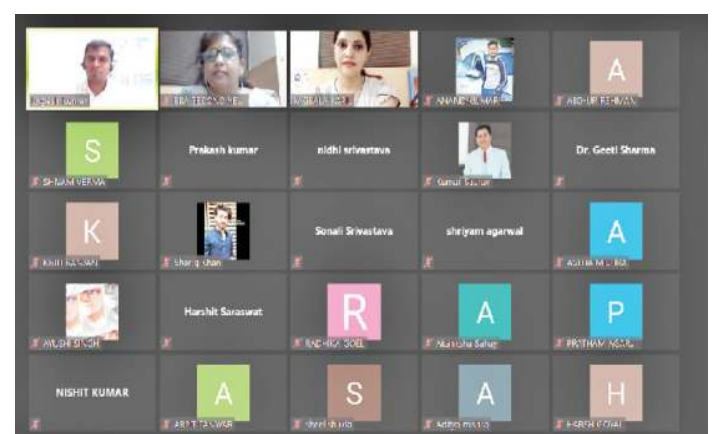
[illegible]

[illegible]

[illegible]

ANAND KUMAR

A

ABDUR REHMAN

S

SHIVAM VERMA

Prakash kumar

nidhi srivastava

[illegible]

Dr. Geeti Sharma

K

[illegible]

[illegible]

Sonali Srivastava

shriyam agarwal

A

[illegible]

AYUSHI SINGH

Harshit Saraswat

R

RADHIKA GOEL

A

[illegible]

P

PRATHAM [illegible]

NISHIT KUMAR

A

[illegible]

S

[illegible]

A

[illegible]

H

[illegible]